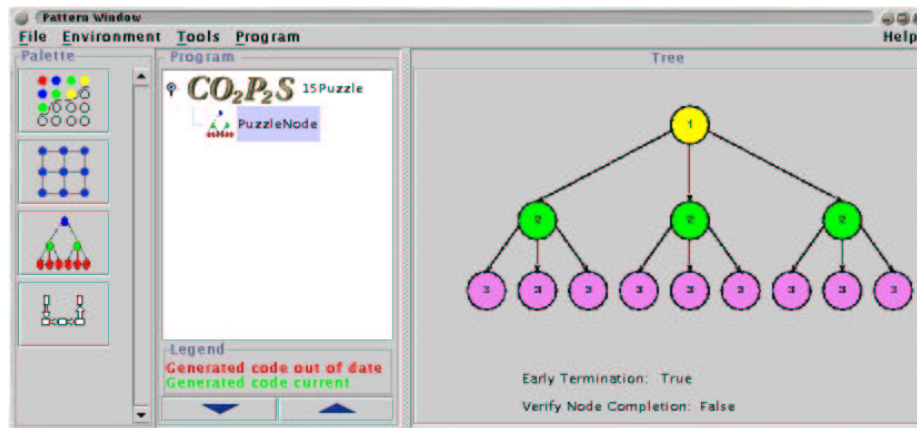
Pattern Window

File Environment Tools Program

Help

Palette

Program

$CO_2P_2S$ 15Puzzle

PuzzleNode

Legend

Generated code out of date

Generated code current

Tree

1

2

2

2

3

3

3

3

3

3

3

3

3

Early Termination: True

Verify Node Completion: False